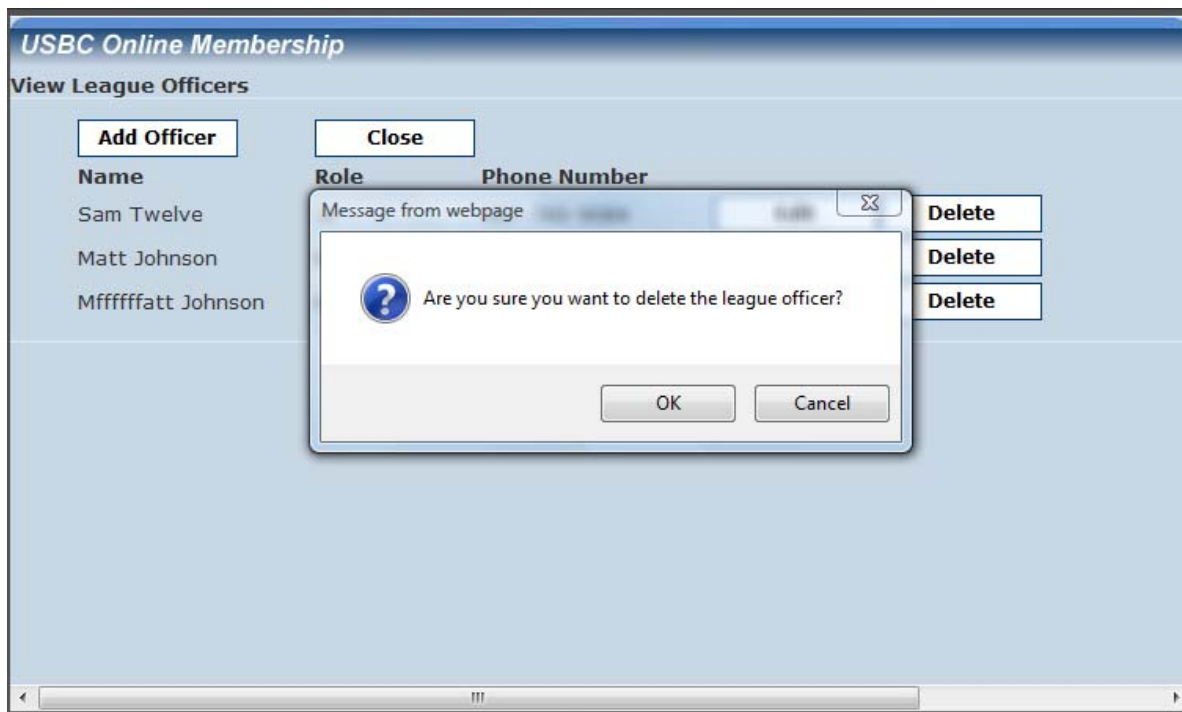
USBC Online Membership

View League Officers

Add Officer

Close

| Name | Role | Phone Number | |
|---|---|---|---|
| Sam Twelve | | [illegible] | Delete |
| Matt Johnson | | | Delete |
| Mfffffffatt Johnson | | | Delete |

Message from webpage

Are you sure you want to delete the league officer?

OK

Cancel